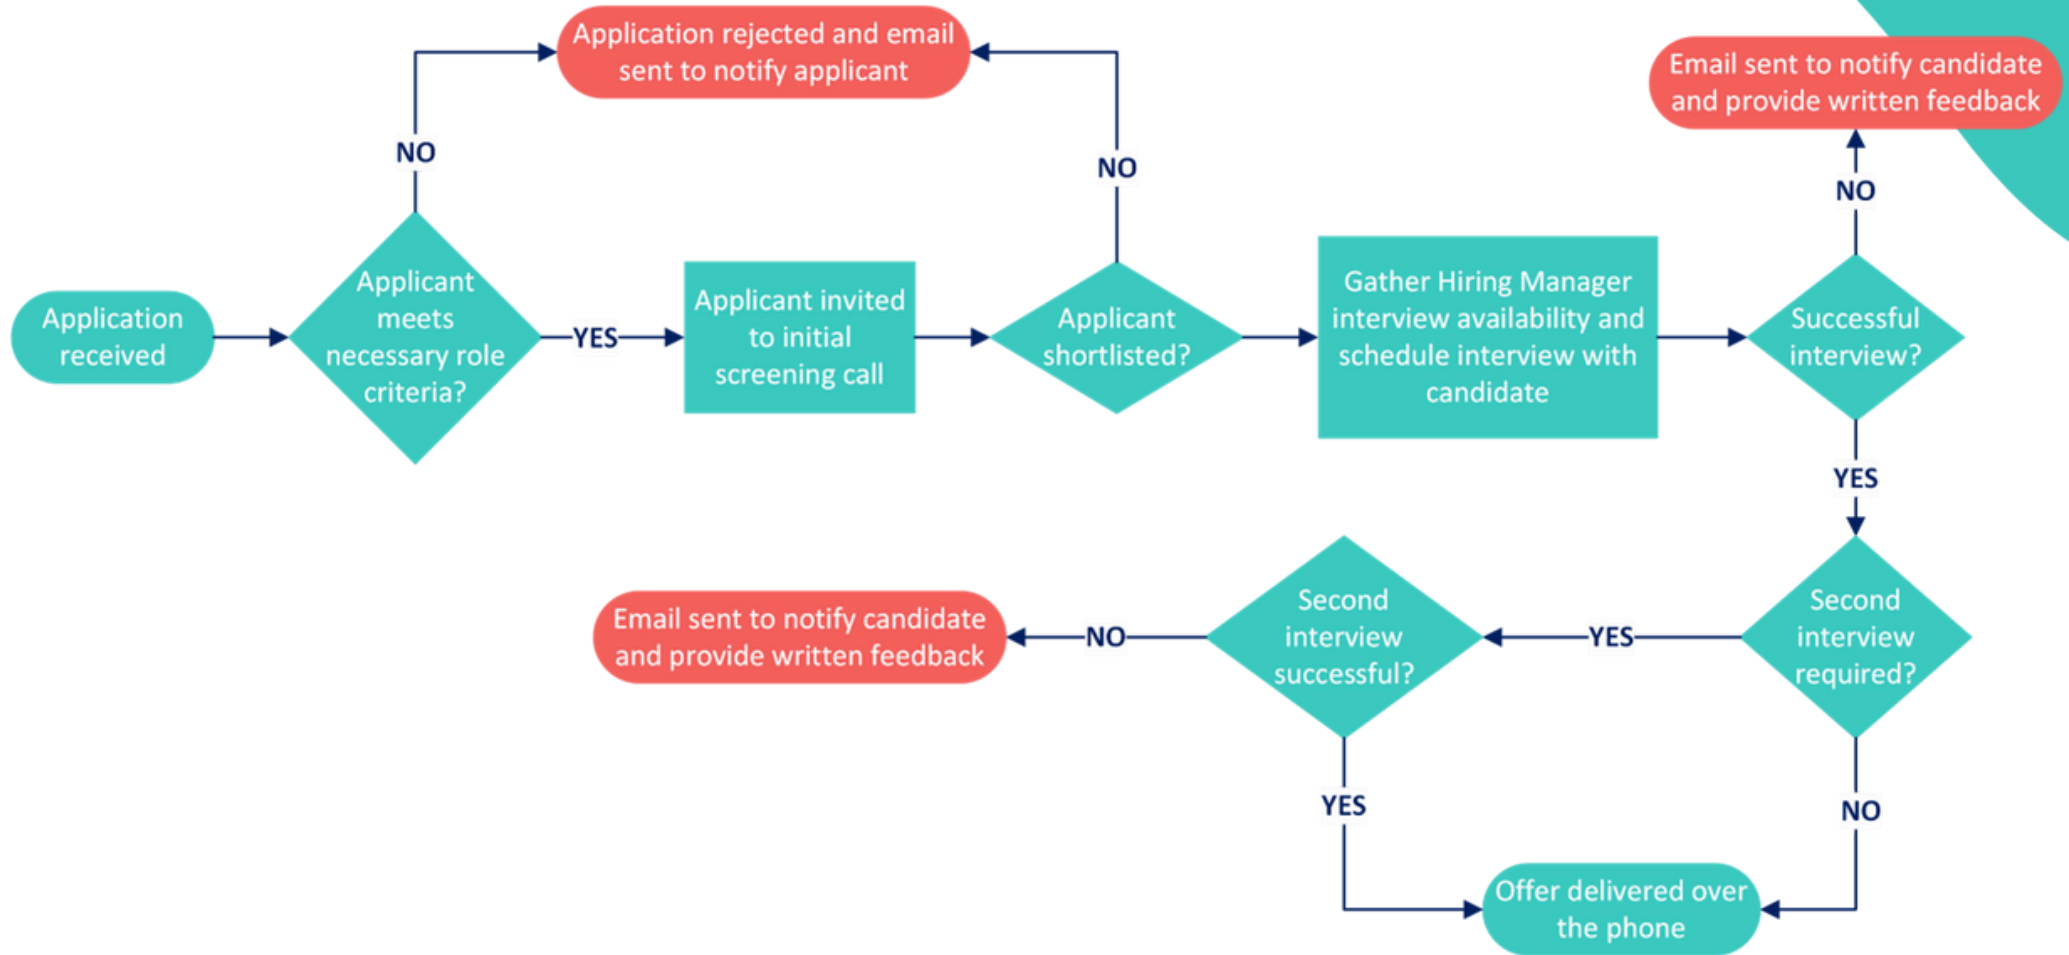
Application received

Applicant meets necessary role criteria?

NO

Application rejected and email sent to notify applicant

YES

Applicant invited to initial screening call

Applicant shortlisted?

NO

Gather Hiring Manager interview availability and schedule interview with candidate

Successful interview?

NO

Email sent to notify candidate and provide written feedback

YES

Second interview required?

YES

Second interview successful?

NO

Email sent to notify candidate and provide written feedback

YES

NO

Offer delivered over the phone